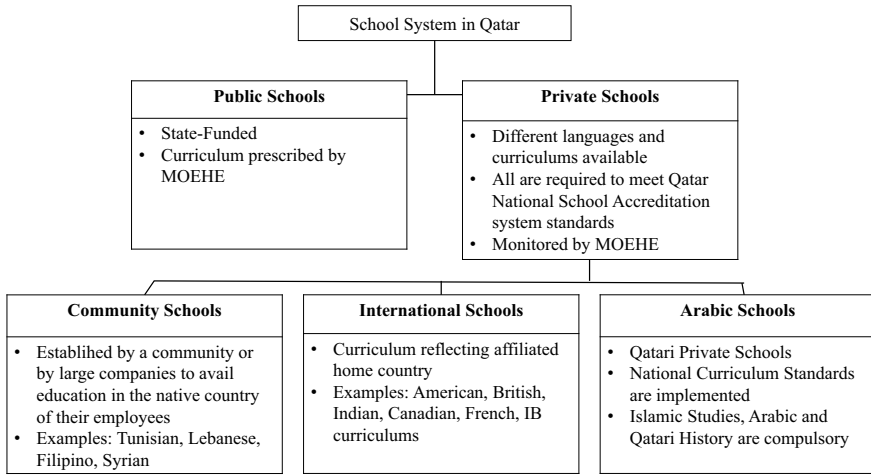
School System in Qatar

**Public Schools**

- State-Funded
- Curriculum prescribed by MOEHE

**Private Schools**

- Different languages and curriculums available
- All are required to meet Qatar National School Accreditation system standards
- Monitored by MOEHE

**Community Schools**

- Establihed by a community or by large companies to avail education in the native country of their employees
- Examples: Tunisian, Lebanese, Filipino, Syrian

**International Schools**

- Curriculum reflecting affiliated home country
- Examples: American, British, Indian, Canadian, French, IB curriculums

**Arabic Schools**

- Qatari Private Schools
- National Curriculum Standards are implemented
- Islamic Studies, Arabic and Qatari History are compulsory